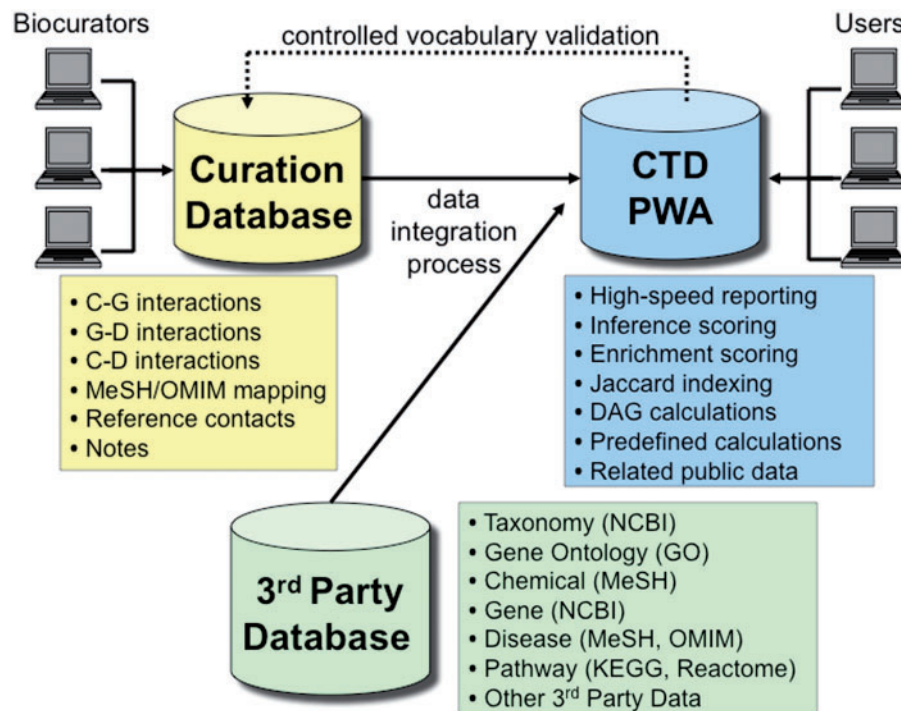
Biocurators

controlled vocabulary validation

Users

Curation Database

data integration process

CTD PWA

• C-G interactions
• G-D interactions
• C-D interactions
• MeSH/OMIM mapping
• Reference contacts
• Notes

• High-speed reporting
• Inference scoring
• Enrichment scoring
• Jaccard indexing
• DAG calculations
• Predefined calculations
• Related public data

3$^{rd}$ Party Database

• Taxonomy (NCBI)
• Gene Ontology (GO)
• Chemical (MeSH)
• Gene (NCBI)
• Disease (MeSH, OMIM)
• Pathway (KEGG, Reactome)
• Other 3$^{rd}$ Party Data